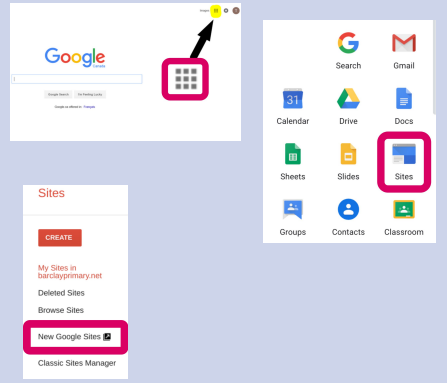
Images

Google
Canada

Google Search
I'm Feeling Lucky

Google.ca offered in: Français

Search
Gmail
31
Calendar
Drive
Docs
Sheets
Slides
Sites
Groups
Contacts
Classroom

Sites

CREATE

My Sites in barclayprimary.net
Deleted Sites
Browse Sites

New Google Sites

Classic Sites Manager